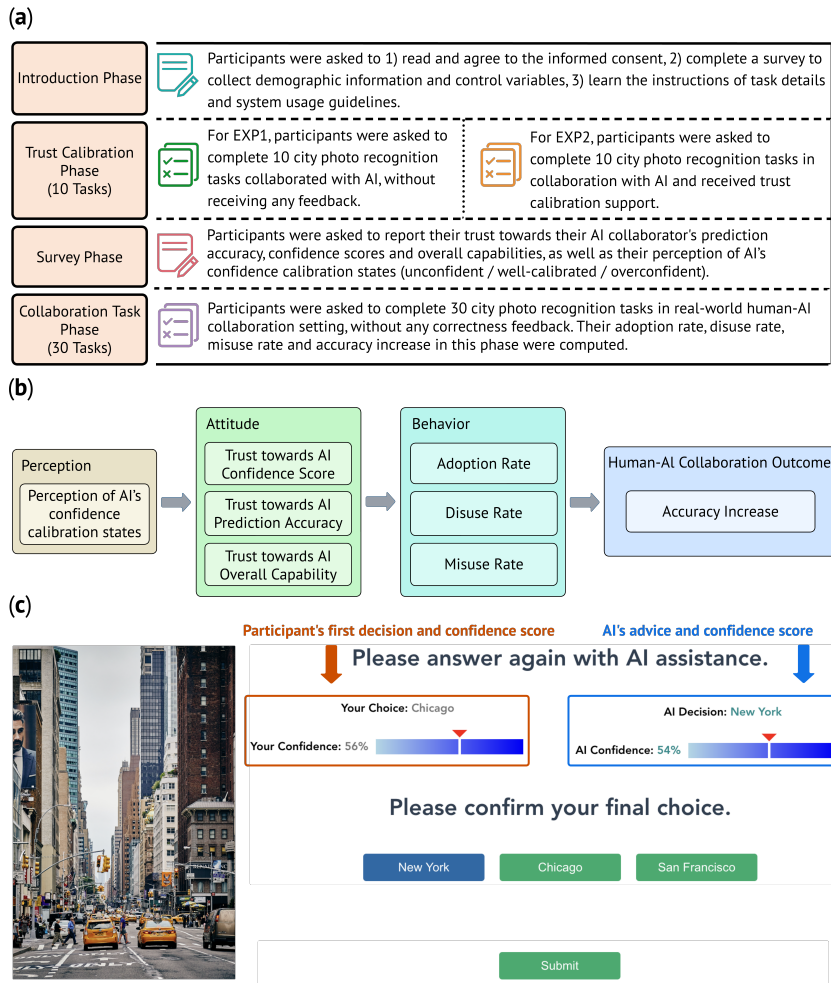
(a)

Introduction Phase

Participants were asked to 1) read and agree to the informed consent, 2) complete a survey to collect demographic information and control variables, 3) learn the instructions of task details and system usage guidelines.

Trust Calibration Phase (10 Tasks)

For EXP1, participants were asked to complete 10 city photo recognition tasks collaborated with AI, without receiving any feedback.

For EXP2, participants were asked to complete 10 city photo recognition tasks in collaboration with AI and received trust calibration support.

Survey Phase

Participants were asked to report their trust towards their AI collaborator's prediction accuracy, confidence scores and overall capabilities, as well as their perception of AI's confidence calibration states (unconfident / well-calibrated / overconfident).

Collaboration Task Phase (30 Tasks)

Participants were asked to complete 30 city photo recognition tasks in real-world human-AI collaboration setting, without any correctness feedback. Their adoption rate, disuse rate, misuse rate and accuracy increase in this phase were computed.

(b)

Perception

Perception of AI's confidence calibration states

Attitude

Trust towards AI Confidence Score

Trust towards AI Prediction Accuracy

Trust towards AI Overall Capability

Behavior

Adoption Rate

Disuse Rate

Misuse Rate

Human-AI Collaboration Outcome

Accuracy Increase

(c)

Participant's first decision and confidence score

AI's advice and confidence score

Please answer again with AI assistance.

Your Choice: Chicago

Your Confidence: 56%

AI Decision: New York

AI Confidence: 54%

Please confirm your final choice.

New York

Chicago

San Francisco

Submit